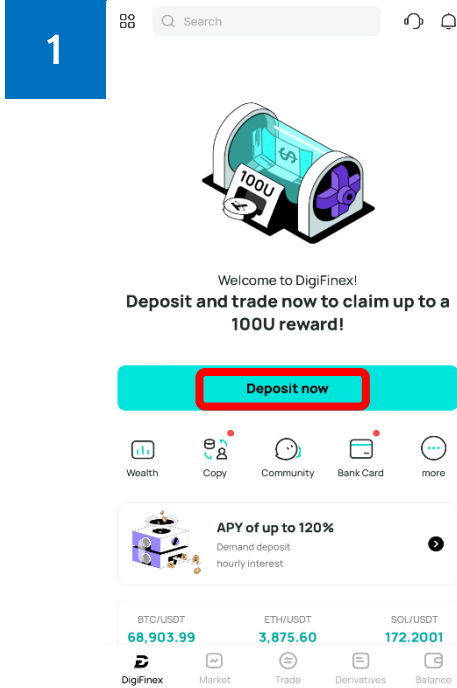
1

Search

100U

$

Welcome to DigiFinex!

Deposit and trade now to claim up to a 100U reward!

Deposit now

Wealth

Copy

Community

Bank Card

more

APY of up to 120%

Demand deposit

hourly interest

BTC/USDT
68,903.99

ETH/USDT
3,875.60

SOL/USDT
172.2001

DigiFinex

Market

Trade

Derivatives

Balance